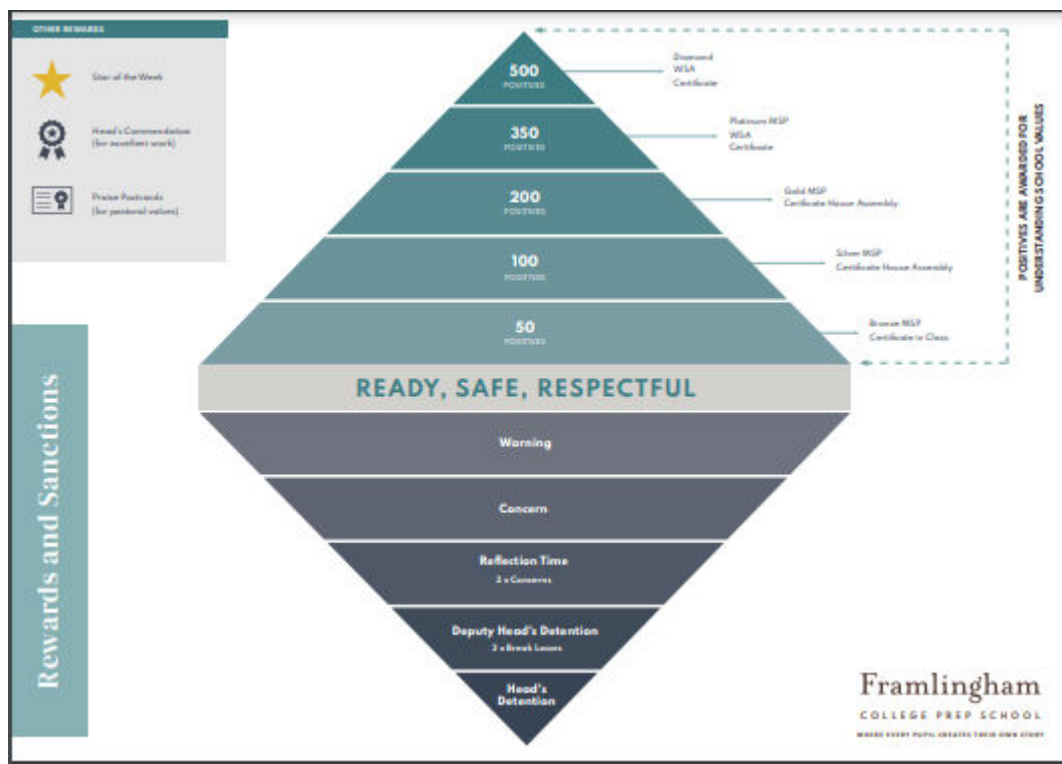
OTHER REWARDS

Star of the Week

Head's Commendation (for excellent work)

Praise Postcards (for pastoral values)

Rewards and Sanctions

500 POSITIVES

Diamond WSA Certificate

350 POSITIVES

Platinum MSP WSA Certificate

200 POSITIVES

Gold MSP Certificate House Assembly

100 POSITIVES

Silver MSP Certificate House Assembly

50 POSITIVES

Bronze MSP Certificate in Class

POSITIVES ARE AWARDED FOR UNDERSTANDING SCHOOL VALUES

READY, SAFE, RESPECTFUL

Warning

Concern

Reflection Time
3 x Concerns

Deputy Head's Detention
3 x Break Losses

Head's Detention

Framlingham
COLLEGE PREP SCHOOL
WHERE EVERY PUPIL CREATES THEIR OWN STORY